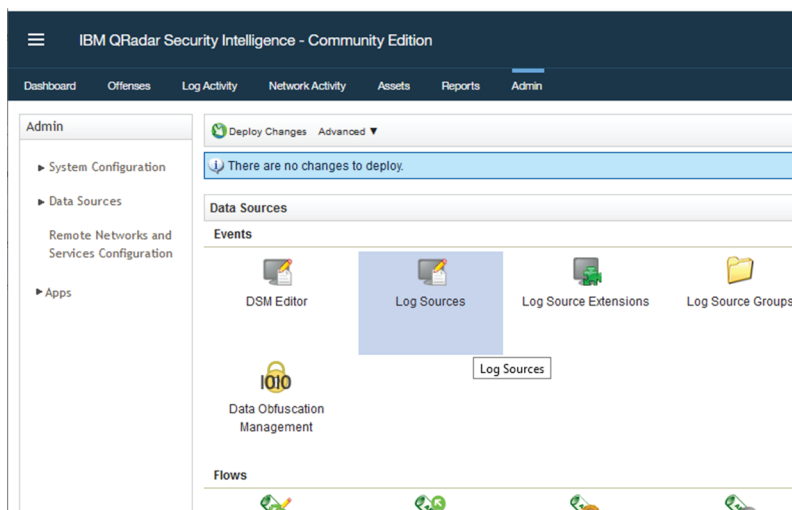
IBM QRadar Security Intelligence - Community Edition

Dashboard Offenses Log Activity Network Activity Assets Reports Admin

Admin

► System Configuration

► Data Sources

Remote Networks and Services Configuration

► Apps

Deploy Changes Advanced ▼

There are no changes to deploy.

Data Sources

Events

DSM Editor

Log Sources

Log Source Extensions

Log Source Groups

Log Sources

Data Obfuscation Management

Flows